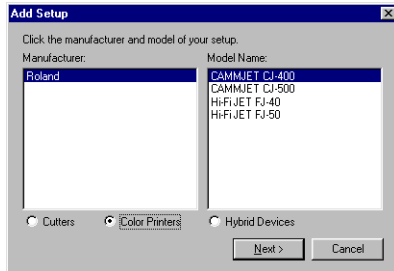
Add Setup

Click the manufacturer and model of your setup.

Manufacturer:

Roland

Model Name:

CAMMJET CJ-400
CAMMJET CJ-500
Hi-Fi JET FJ-40
Hi-Fi JET FJ-50

Cutters

Color Printers

Hybrid Devices

Next >

Cancel